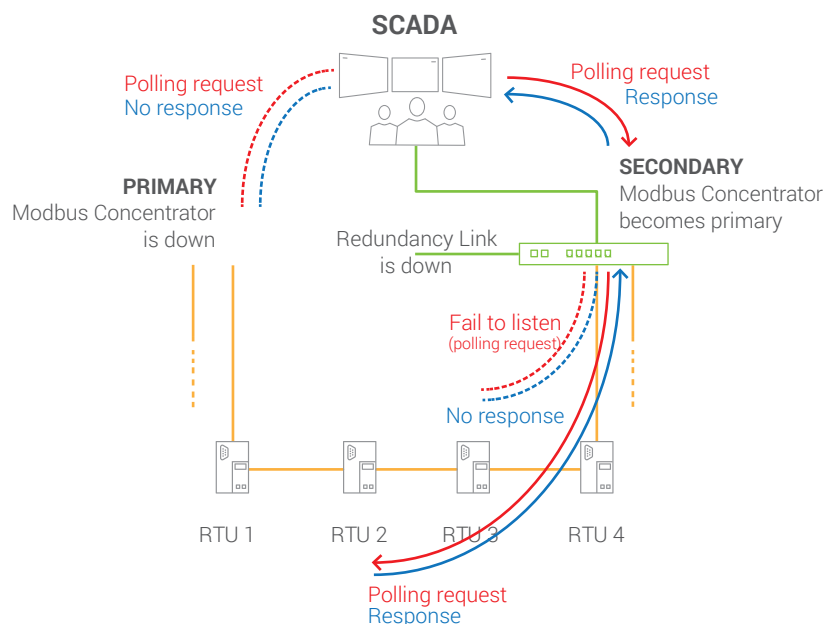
SCADA

Polling request
No response

Polling request
Response

PRIMARY
Modbus Concentrator
is down

SECONDARY
Modbus Concentrator
becomes primary

Redundancy Link
is down

Fail to listen
(polling request)

No response

RTU 1
RTU 2
RTU 3
RTU 4

Polling request
Response